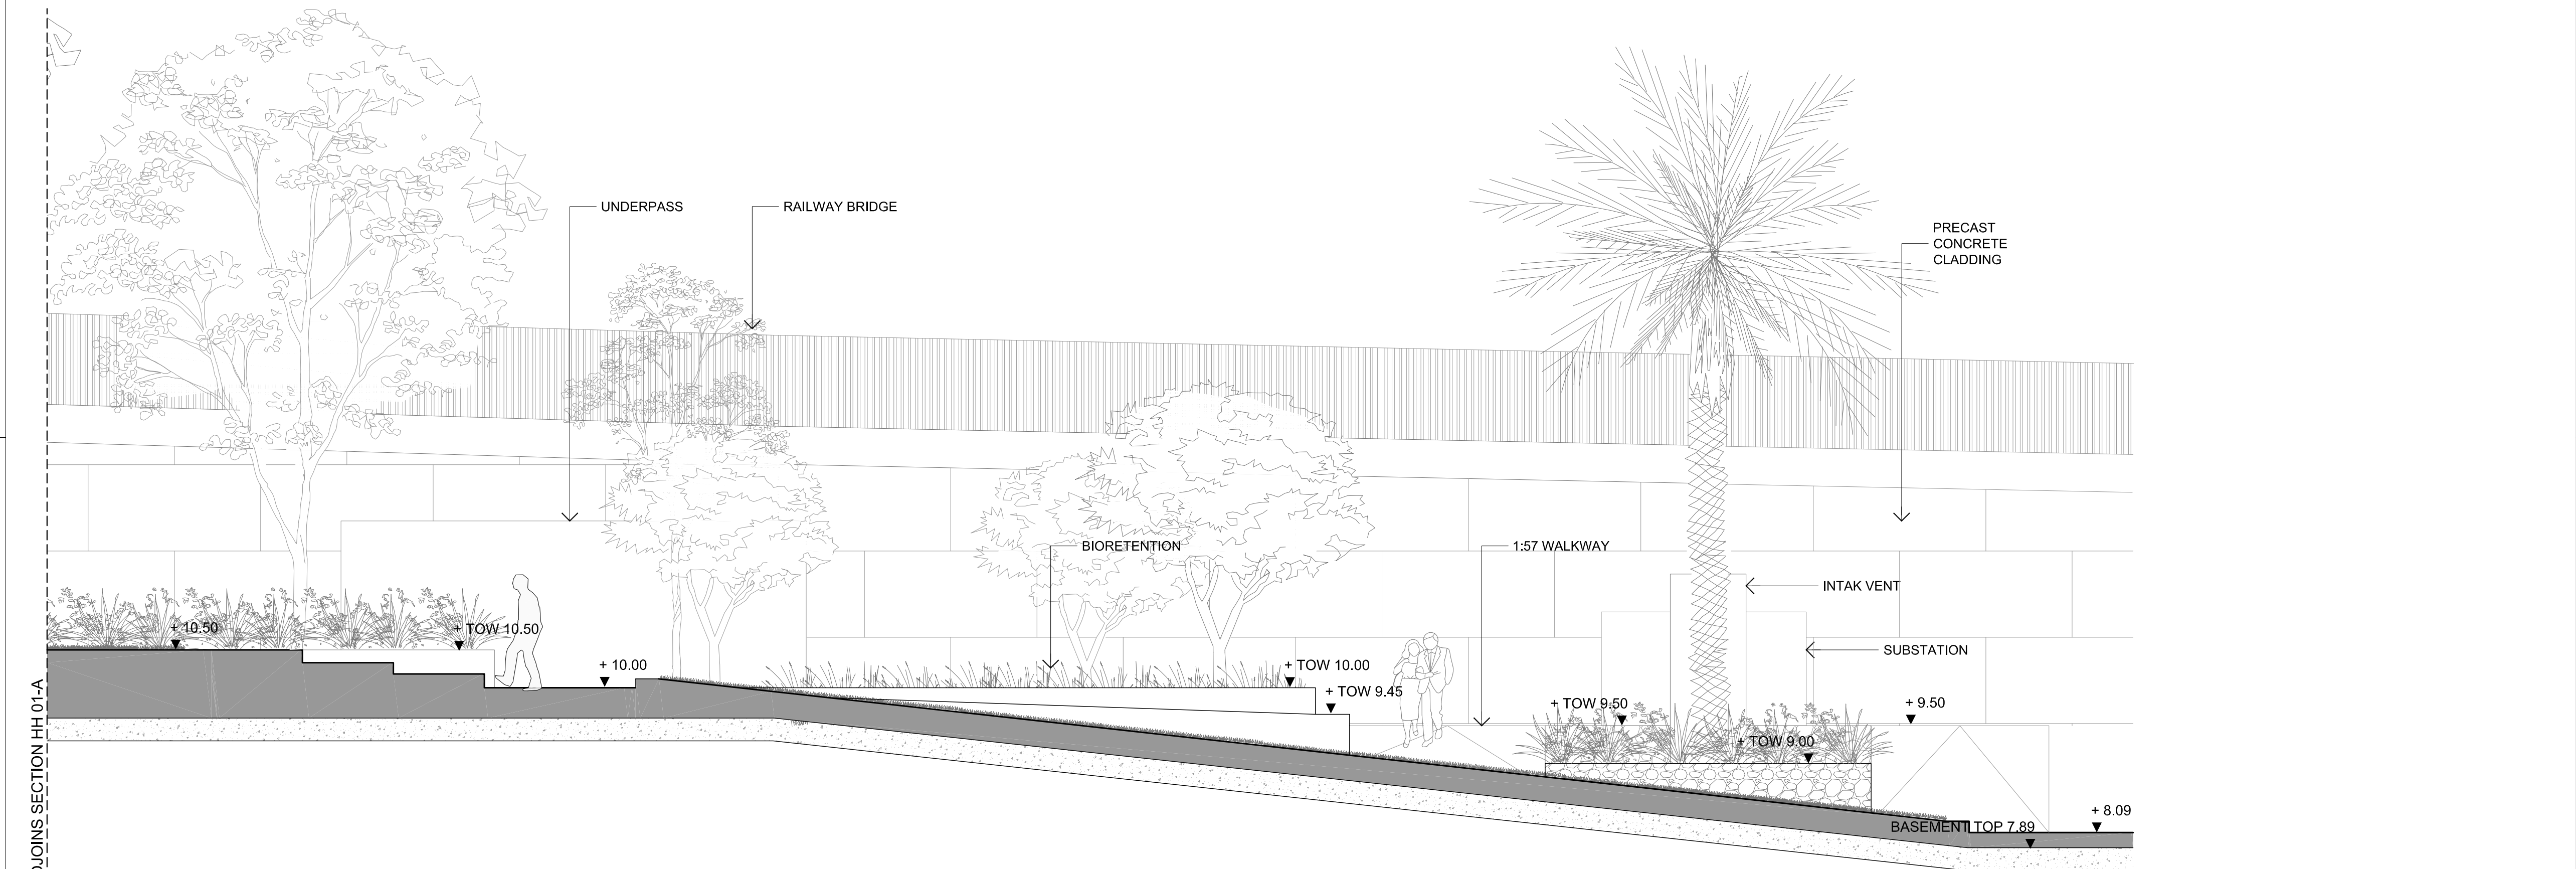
JOINS SECTION HH 01-A

UNDERPASS

RAILWAY BRIDGE

PRECAST CONCRETE CLADDING

BIORETENTION

1:57 WALKWAY

INTAK VENT

SUBSTATION

+ 10.50

+ TOW 10.50

+ 10.00

+ TOW 10.00

+ TOW 9.45

+ TOW 9.50

+ 9.50

+ TOW 9.00

+ 8.09

BASEMENT TOP 7.89